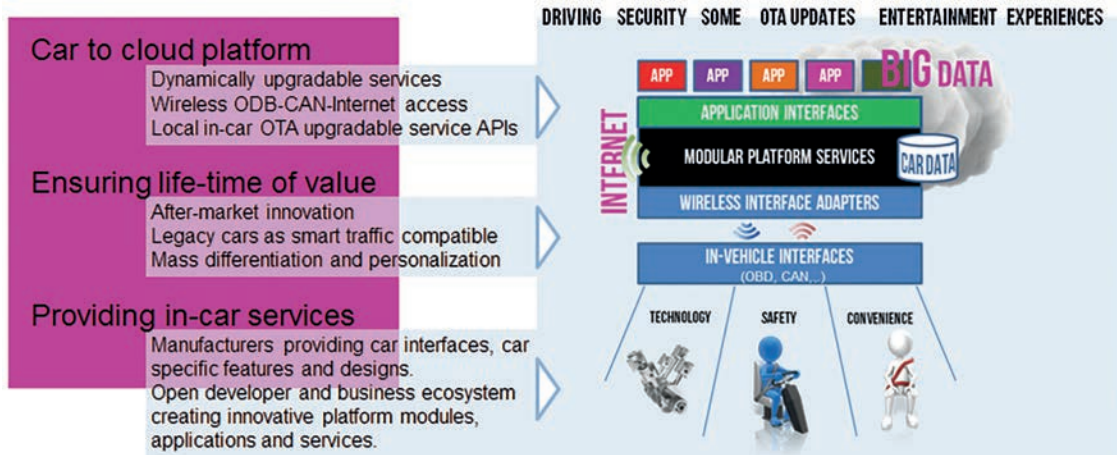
Car to cloud platform

Dynamically upgradable services
Wireless ODB-CAN-Internet access
Local in-car OTA upgradable service APIs

Ensuring life-time of value

After-market innovation
Legacy cars as smart traffic compatible
Mass differentiation and personalization

Providing in-car services

Manufacturers providing car interfaces, car specific features and designs.
Open developer and business ecosystem creating innovative platform modules, applications and services.

DRIVING SECURITY SOME OTA UPDATES ENTERTAINMENT EXPERIENCES

APP APP APP APP

BIG DATA

INTERNET

APPLICATION INTERFACES

MODULAR PLATFORM SERVICES

CAR DATA

WIRELESS INTERFACE ADAPTERS

IN-VEHICLE INTERFACES
(OBD, CAN,..)

TECHNOLOGY

SAFETY

CONVENIENCE